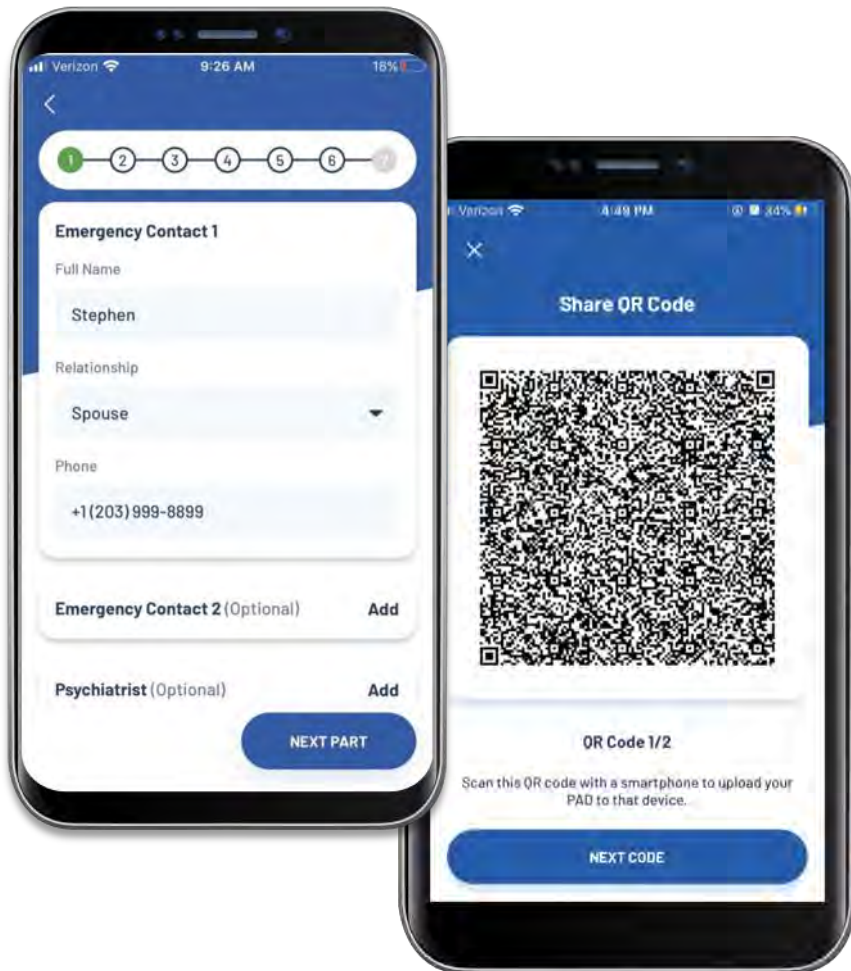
Verizon 9:26 AM 18%

<

1 2 3 4 5 6 7

Emergency Contact 1

Full Name

Stephen

Relationship

Spouse

Phone

+1(203)999-8899

Emergency Contact 2 (Optional) Add

Psychiatrist (Optional) Add

NEXT PART

Verizon 4:49 PM 34%

×

Share QR Code

QR Code 1/2

Scan this QR code with a smartphone to upload your PAD to that device.

NEXT CODE